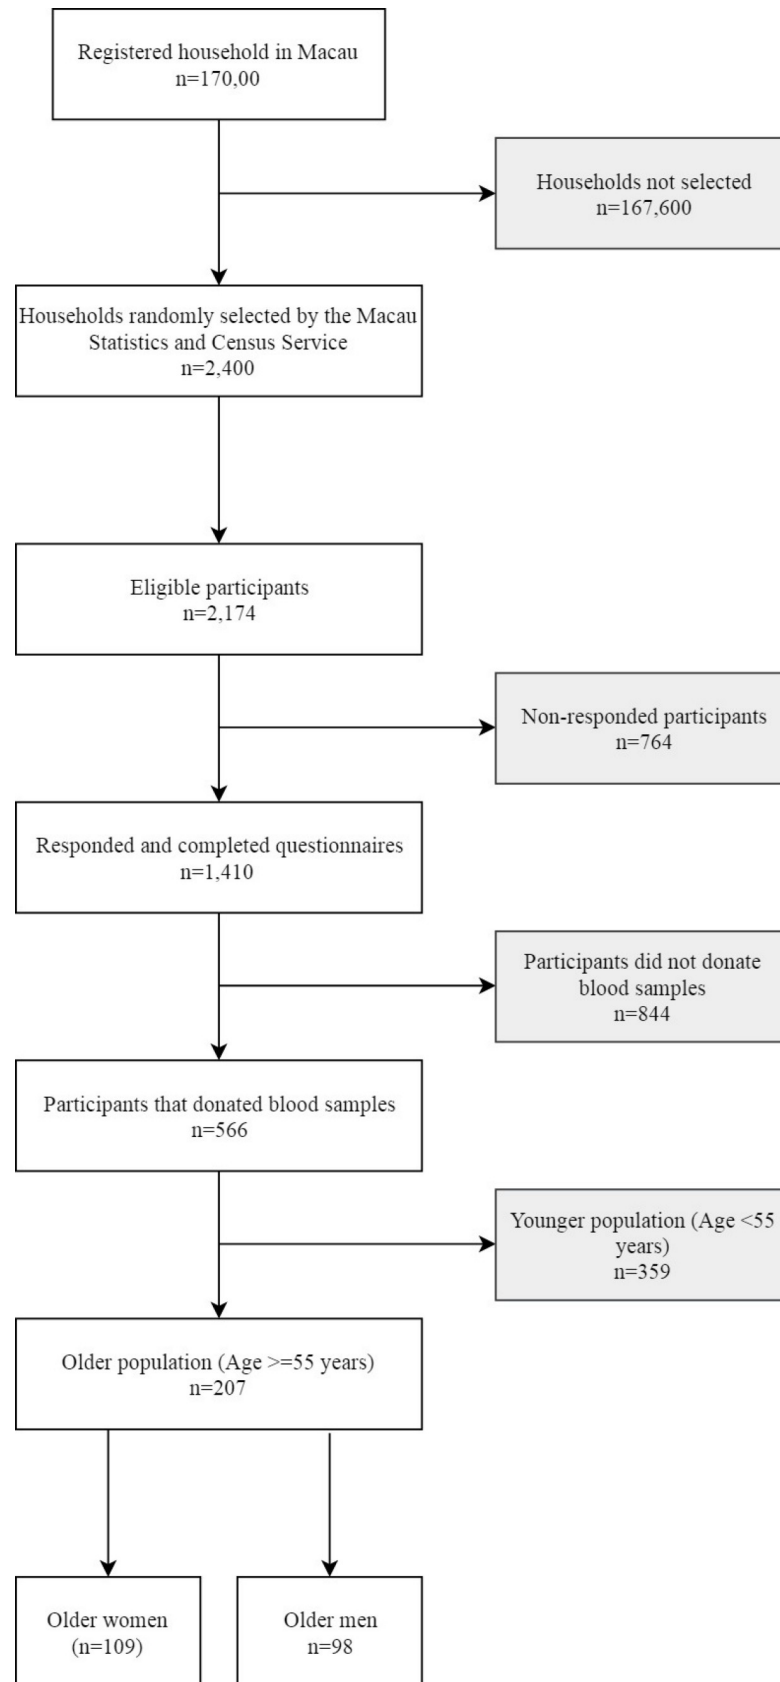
Registered household in Macau
n=170,00

Households not selected
n=167,600

Households randomly selected by the Macau Statistics and Census Service
n=2,400

Eligible participants
n=2,174

Non-responded participants
n=764

Responded and completed questionnaires
n=1,410

Participants did not donate blood samples
n=844

Participants that donated blood samples
n=566

Younger population (Age <55 years)
n=359

Older population (Age >=55 years)
n=207

Older women
(n=109)

Older men
n=98